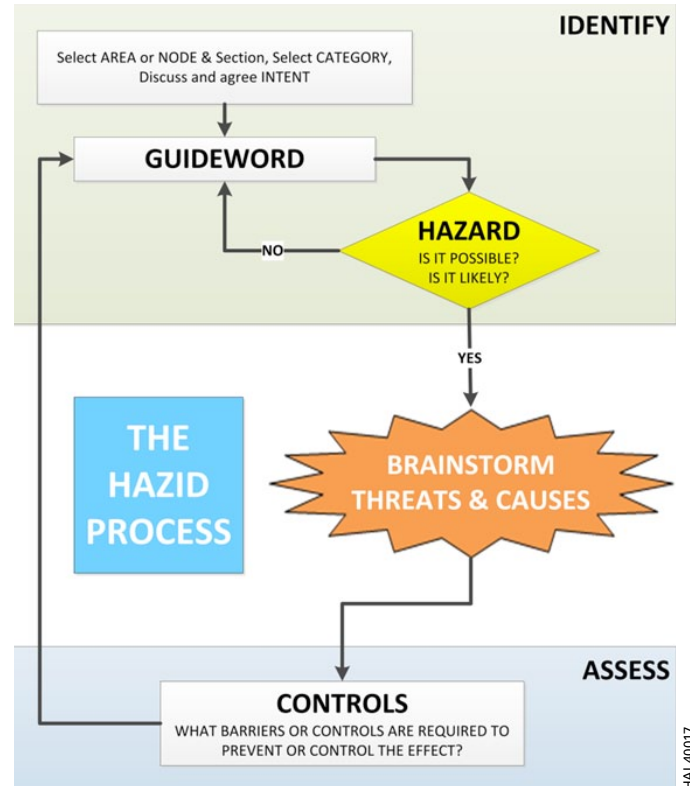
IDENTIFY

Select AREA or NODE & Section, Select CATEGORY, Discuss and agree INTENT

GUIDEWORD

HAZARD
IS IT POSSIBLE?
IS IT LIKELY?

NO

YES

THE HAZID PROCESS

BRAINSTORM THREATS & CAUSES

ASSESS

CONTROLS
WHAT BARRIERS OR CONTROLS ARE REQUIRED TO PREVENT OR CONTROL THE EFFECT?

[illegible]40017